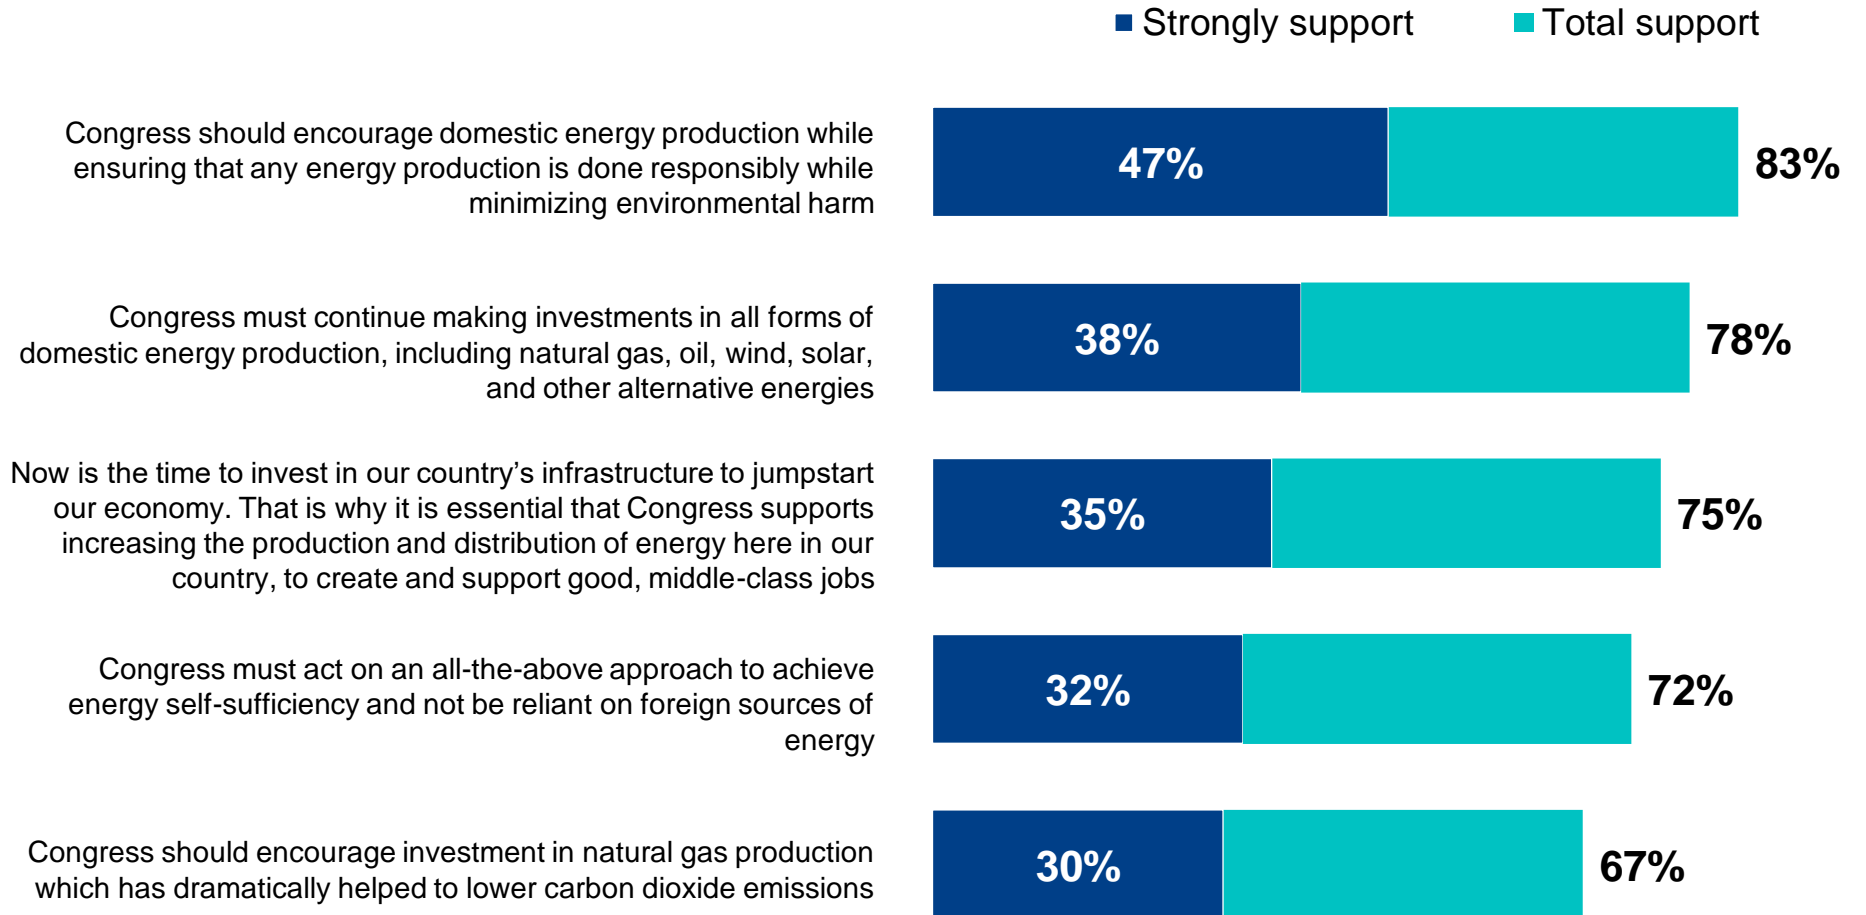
Strongly support Total support

Congress should encourage domestic energy production while ensuring that any energy production is done responsibly while minimizing environmental harm

47% 83%

Congress must continue making investments in all forms of domestic energy production, including natural gas, oil, wind, solar, and other alternative energies

38% 78%

Now is the time to invest in our country's infrastructure to jumpstart our economy. That is why it is essential that Congress supports increasing the production and distribution of energy here in our country, to create and support good, middle-class jobs

35% 75%

Congress must act on an all-the-above approach to achieve energy self-sufficiency and not be reliant on foreign sources of energy

32% 72%

Congress should encourage investment in natural gas production which has dramatically helped to lower carbon dioxide emissions

30% 67%